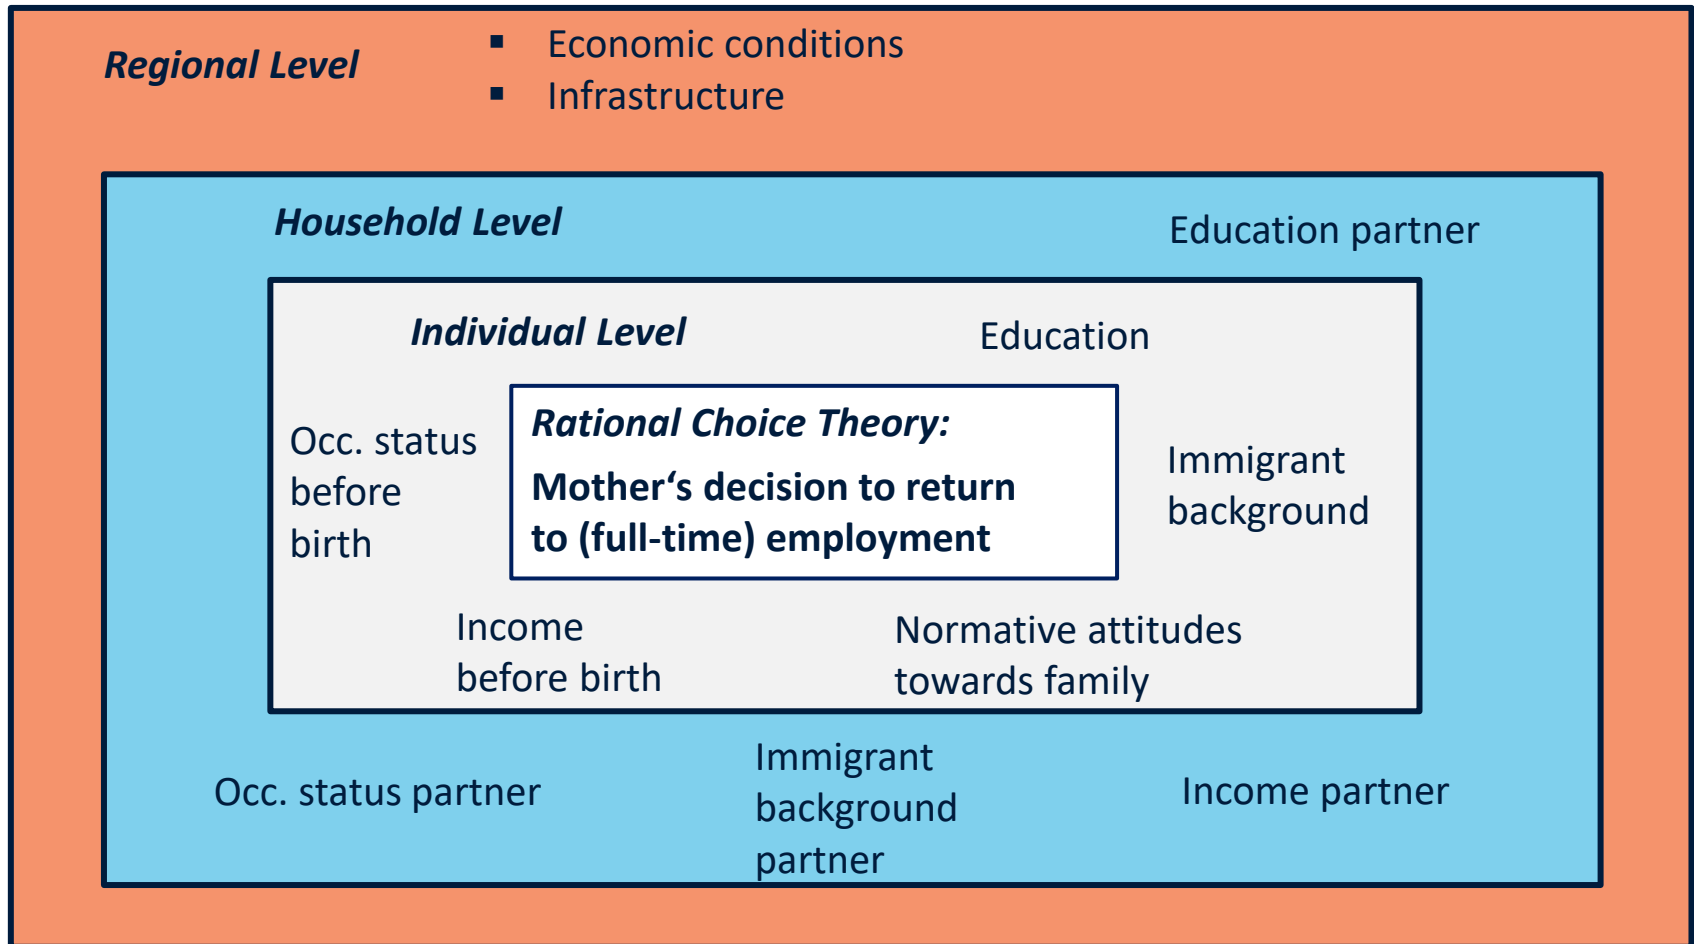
Regional Level

▪ Economic conditions
▪ Infrastructure

Household Level

Education partner

Individual Level

Education

Occ. status before birth

Rational Choice Theory:

Mother‘s decision to return to (full-time) employment

Immigrant background

Income before birth

Normative attitudes towards family

Occ. status partner

Immigrant background partner

Income partner